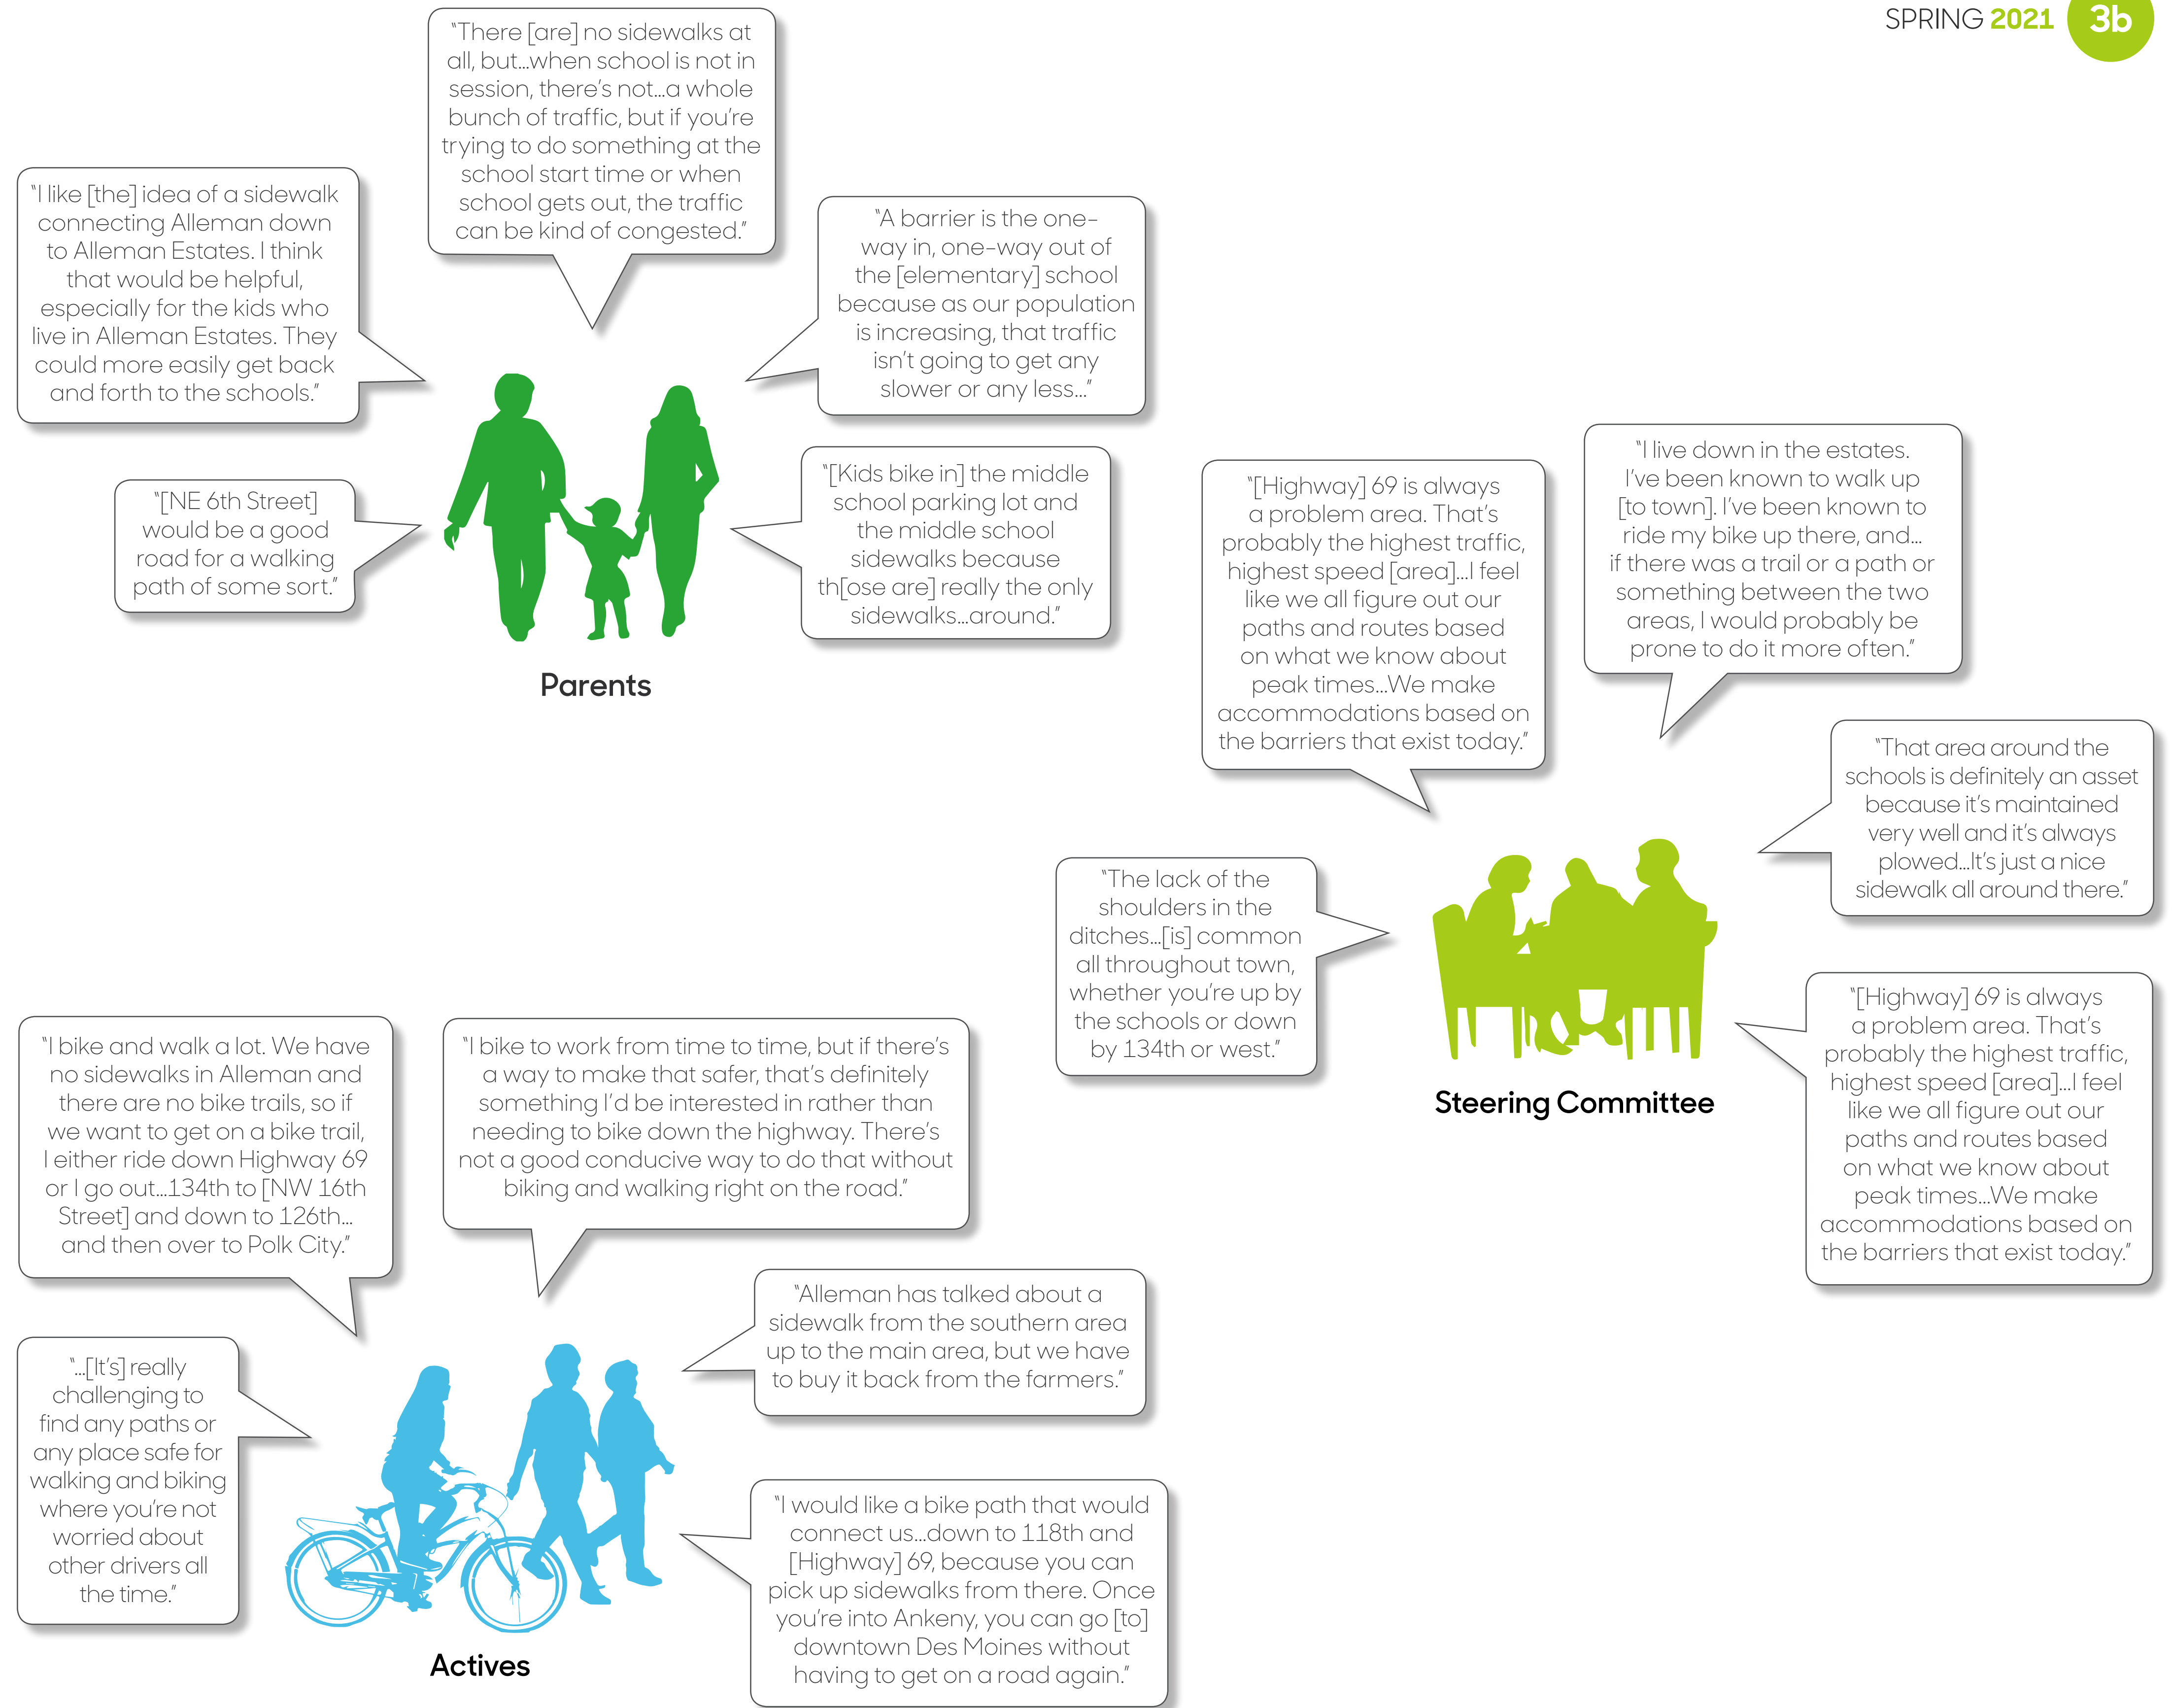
SPRING 2021 3b

"There [are] no sidewalks at all, but...when school is not in session, there's not...a whole bunch of traffic, but if you're trying to do something at the school start time or when school gets out, the traffic can be kind of congested."

"I like [the] idea of a sidewalk connecting Alleman down to Alleman Estates. I think that would be helpful, especially for the kids who live in Alleman Estates. They could more easily get back and forth to the schools."

"A barrier is the one-way in, one-way out of the [elementary] school because as our population is increasing, that traffic isn't going to get any slower or any less..."

"[NE 6th Street] would be a good road for a walking path of some sort."

"[Kids bike in] the middle school parking lot and the middle school sidewalks because th[ose are] really the only sidewalks...around."

Parents

"[Highway] 69 is always a problem area. That's probably the highest traffic, highest speed [area]...I feel like we all figure out our paths and routes based on what we know about peak times...We make accommodations based on the barriers that exist today."

"I live down in the estates. I've been known to walk up [to town]. I've been known to ride my bike up there, and... if there was a trail or a path or something between the two areas, I would probably be prone to do it more often."

"That area around the schools is definitely an asset because it's maintained very well and it's always plowed...It's just a nice sidewalk all around there."

"The lack of the shoulders in the ditches...[is] common all throughout town, whether you're up by the schools or down by 134th or west."

Steering Committee

"[Highway] 69 is always a problem area. That's probably the highest traffic, highest speed [area]...I feel like we all figure out our paths and routes based on what we know about peak times...We make accommodations based on the barriers that exist today."

"I bike and walk a lot. We have no sidewalks in Alleman and there are no bike trails, so if we want to get on a bike trail, I either ride down Highway 69 or I go out...134th to [NW 16th Street] and down to 126th... and then over to Polk City."

"I bike to work from time to time, but if there's a way to make that safer, that's definitely something I'd be interested in rather than needing to bike down the highway. There's not a good conducive way to do that without biking and walking right on the road."

"Alleman has talked about a sidewalk from the southern area up to the main area, but we have to buy it back from the farmers."

"...[It's] really challenging to find any paths or any place safe for walking and biking where you're not worried about other drivers all the time."

"I would like a bike path that would connect us...down to 118th and [Highway] 69, because you can pick up sidewalks from there. Once you're into Ankeny, you can go [to] downtown Des Moines without having to get on a road again."

Actives